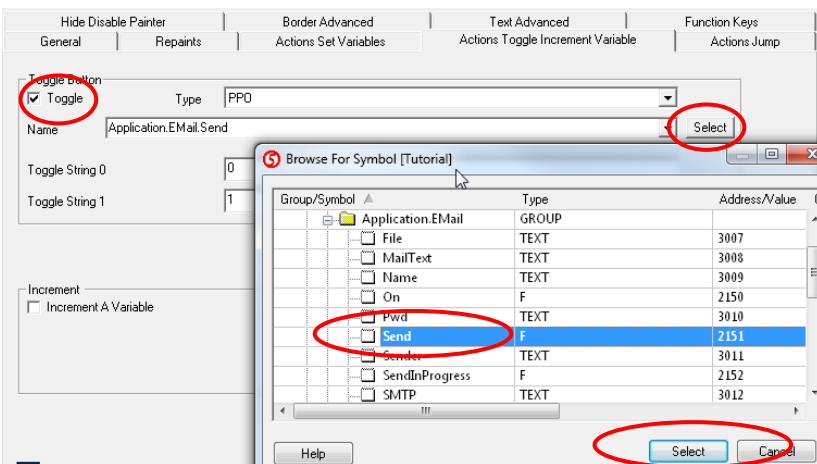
Hide Disable Painter
Border Advanced
Text Advanced
Function Keys
General
Repaints
Actions Set Variables
Actions Toggle Increment Variable
Actions Jump

Toggle Button
☑ Toggle
Type
PPO
Name
Application.EMail.Send
Select
Toggle String 0
0
Toggle String 1
1

Increment
☐ Increment A Variable

Browse For Symbol [Tutorial]

| Group/Symbol | Type | Address/Value |
|---|---|---|
| Application.EMail | GROUP | |
| File | TEXT | 3007 |
| MailText | TEXT | 3008 |
| Name | TEXT | 3009 |
| On | F | 2150 |
| Pwd | TEXT | 3010 |
| Send | F | 2151 |
| Sender | TEXT | 3011 |
| SendInProgress | F | 2152 |
| SMTP | TEXT | 3012 |

Help
Select
Cancel